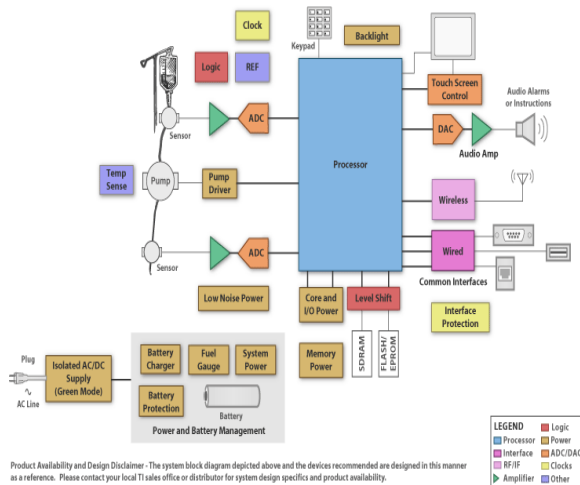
Clock

Keypad

Backlight

Logic

REF

Touch Screen Control

Audio Alarms or Instructions

Sensor

ADC

DAC

Audio Amp

Processor

Temp Sense

Pump

Pump Driver

Wireless

Wired

Sensor

ADC

Common Interfaces

Low Noise Power

Core and I/O Power

Level Shift

Interface Protection

Memory Power

SDRAM

FLASH/EPROM

Plug

AC Line

Isolated AC/DC Supply (Green Mode)

Battery Charger

Fuel Gauge

System Power

Battery Protection

Battery

Power and Battery Management

LEGEND

Processor

Interface

RF/IF

Amplifier

Logic

Power

ADC/DAC

Clocks

Other

Product Availability and Design Disclaimer - The system block diagram depicted above and the devices recommended are designed in this manner as a reference. Please contact your local TI sales office or distributor for system design specifics and product availability.